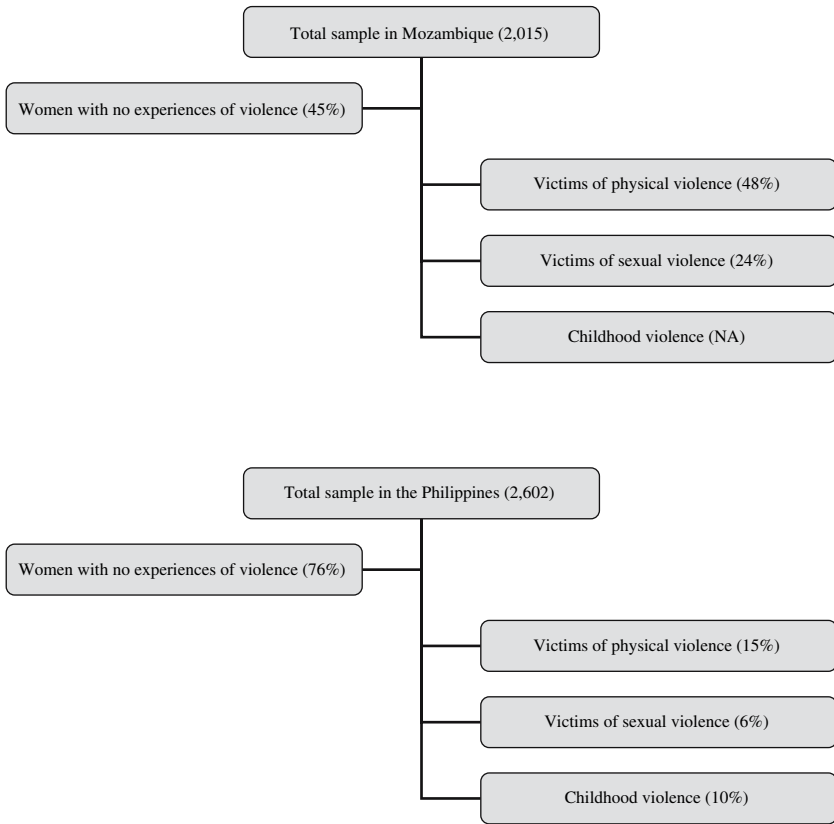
Total sample in Mozambique (2,015)

Women with no experiences of violence (45%)

Victims of physical violence (48%)

Victims of sexual violence (24%)

Childhood violence (NA)

Total sample in the Philippines (2,602)

Women with no experiences of violence (76%)

Victims of physical violence (15%)

Victims of sexual violence (6%)

Childhood violence (10%)